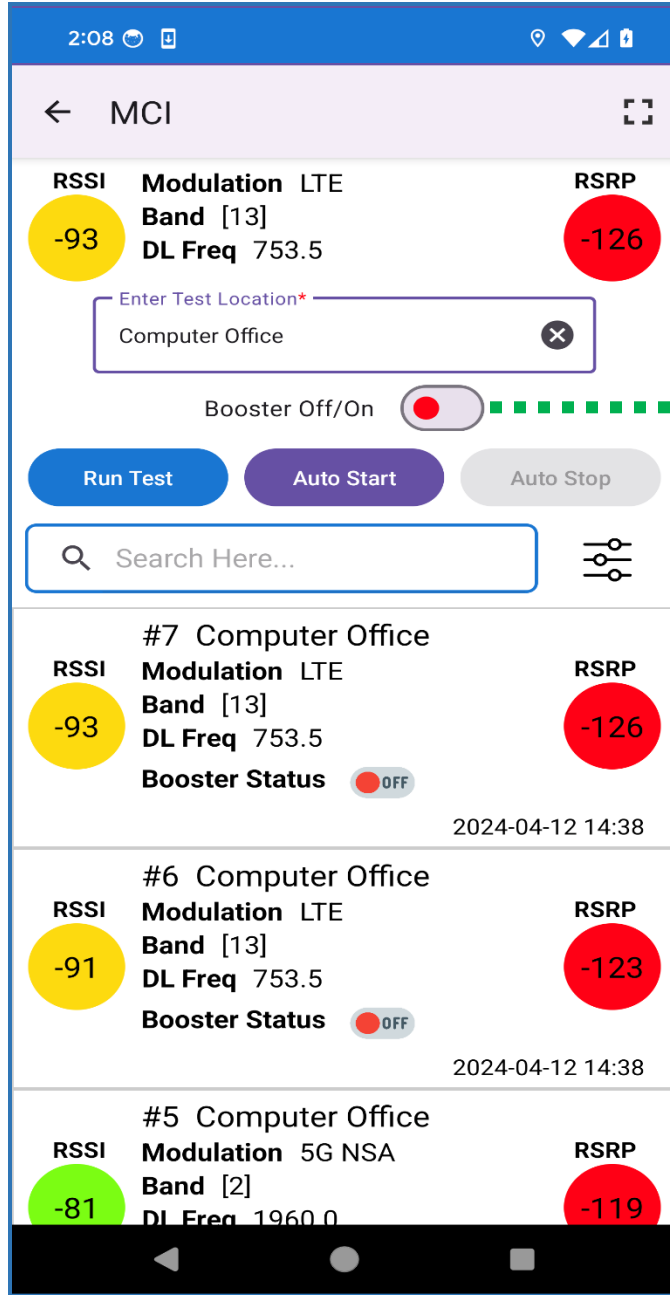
2:08

MCI

RSSI
-93
Modulation LTE
Band [13]
DL Freq 753.5
RSRP
-126

Enter Test Location*
Computer Office

Booster Off/On

Run Test
Auto Start
Auto Stop

Search Here...

#7 Computer Office
RSSI
-93
Modulation LTE
Band [13]
DL Freq 753.5
Booster Status OFF
RSRP
-126
2024-04-12 14:38

#6 Computer Office
RSSI
-91
Modulation LTE
Band [13]
DL Freq 753.5
Booster Status OFF
RSRP
-123
2024-04-12 14:38

#5 Computer Office
RSSI
-81
Modulation 5G NSA
Band [2]
DL Freq 1960.0
RSRP
-119